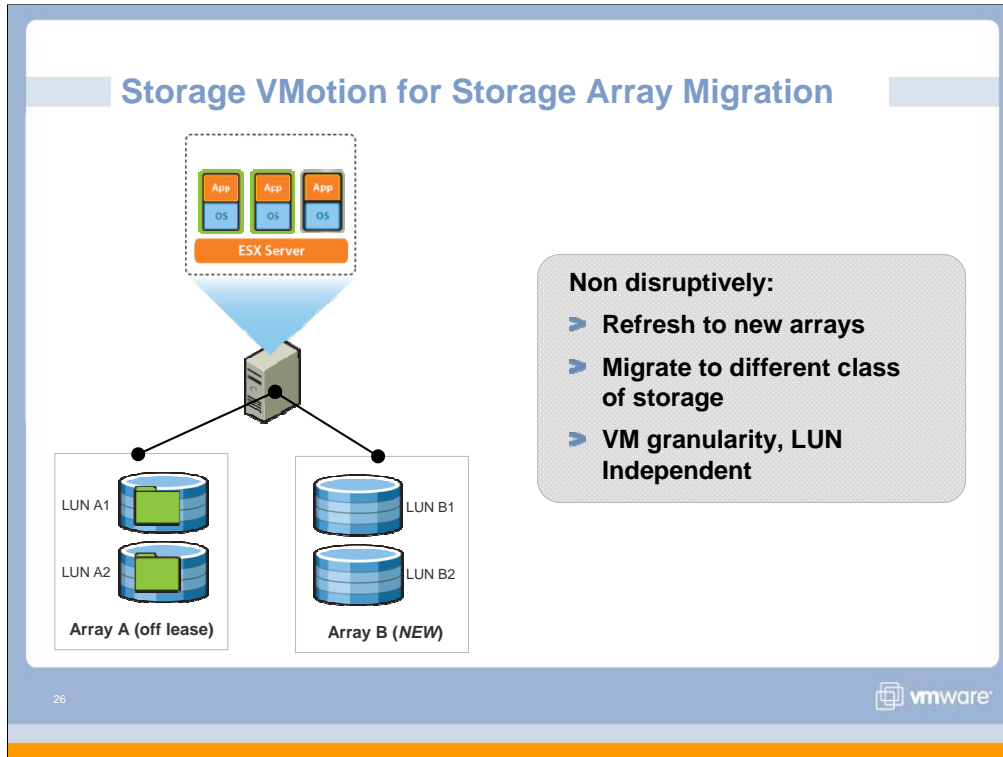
Storage VMotion for Storage Array Migration

App
OS
App
OS
App
OS
ESX Server

Non disruptively:
Refresh to new arrays
Migrate to different class of storage
VM granularity, LUN Independent

LUN A1
LUN A2
Array A (off lease)

LUN B1
LUN B2
Array B (*NEW*)

26

vmware